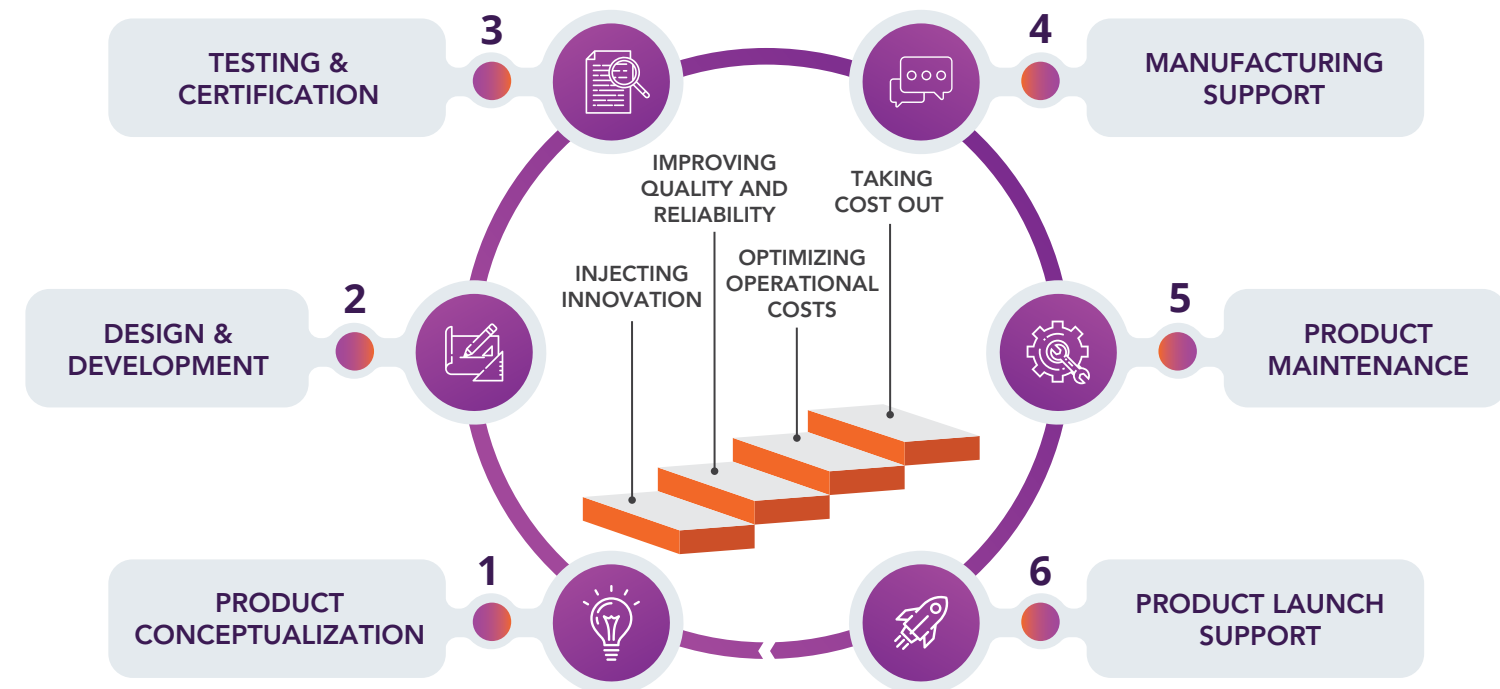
3
TESTING & CERTIFICATION

4
MANUFACTURING SUPPORT

IMPROVING QUALITY AND RELIABILITY

TAKING COST OUT

INJECTING INNOVATION

OPTIMIZING OPERATIONAL COSTS

2
DESIGN & DEVELOPMENT

5
PRODUCT MAINTENANCE

1
PRODUCT CONCEPTUALIZATION

6
PRODUCT LAUNCH SUPPORT